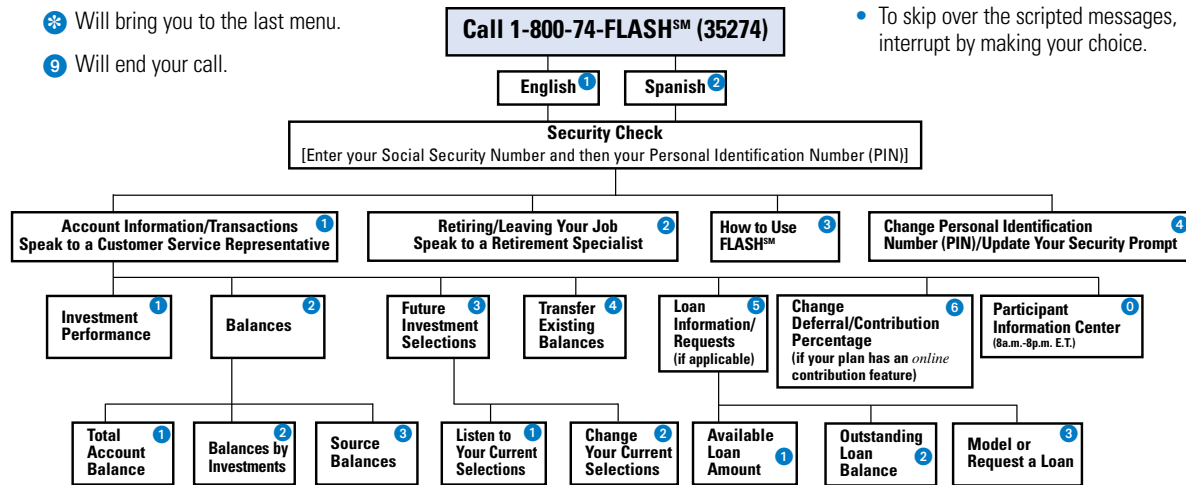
✻ Will bring you to the last menu.

9 Will end your call.

Call 1-800-74-FLASH℠ (35274)

• To skip over the scripted messages, interrupt by making your choice.

English 1

Spanish 2

Security Check
[Enter your Social Security Number and then your Personal Identification Number (PIN)]

Account Information/Transactions Speak to a Customer Service Representative 1

Retiring/Leaving Your Job Speak to a Retirement Specialist 2

How to Use FLASH℠ 3

Change Personal Identification Number (PIN)/Update Your Security Prompt 4

Investment Performance 1

Balances 2

Future Investment Selections 3

Transfer Existing Balances 4

Loan Information/ Requests (if applicable) 5

Change Deferral/Contribution Percentage (if your plan has an *online* contribution feature) 6

Participant Information Center (8a.m.-8p.m. E.T.) 0

Total Account Balance 1

Balances by Investments 2

Source Balances 3

Listen to Your Current Selections 1

Change Your Current Selections 2

Available Loan Amount 1

Outstanding Loan Balance 2

Model or Request a Loan 3